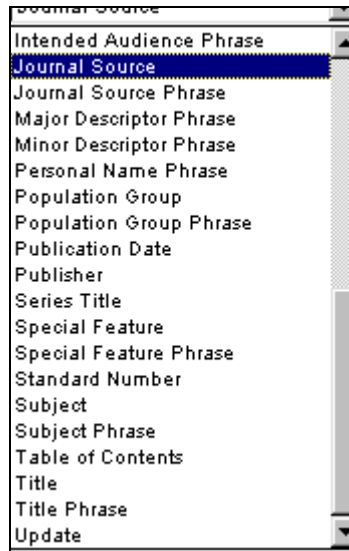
Journal Source
Intended Audience Phrase
Journal Source
Journal Source Phrase
Major Descriptor Phrase
Minor Descriptor Phrase
Personal Name Phrase
Population Group
Population Group Phrase
Publication Date
Publisher
Series Title
Special Feature
Special Feature Phrase
Standard Number
Subject
Subject Phrase
Table of Contents
Title
Title Phrase
Update